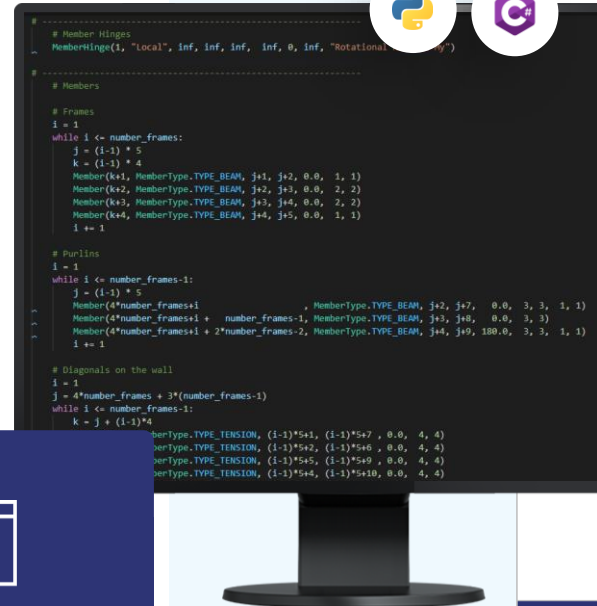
# Member Hinges
MemberHinge(1, "Local", inf, inf, inf, inf, 0, inf, "Rotational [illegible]")

# Members

# Frames
i = 1
while i <= number_frames:
j = (i-1) * 5
k = (i-1) * 4
Member(k+1, MemberType.TYPE_BEAM, j+1, j+2, 0.0, 1, 1)
Member(k+2, MemberType.TYPE_BEAM, j+2, j+3, 0.0, 2, 2)
Member(k+3, MemberType.TYPE_BEAM, j+3, j+4, 0.0, 2, 2)
Member(k+4, MemberType.TYPE_BEAM, j+4, j+5, 0.0, 1, 1)
i += 1

# Purlins
i = 1
while i <= number_frames-1:
j = (i-1) * 5
Member(4*number_frames+i , MemberType.TYPE_BEAM, j+2, j+7, 0.0, 3, 3, 1, 1)
Member(4*number_frames+i + number_frames-1, MemberType.TYPE_BEAM, j+3, j+8, 0.0, 3, 3)
Member(4*number_frames+i + 2*number_frames-2, MemberType.TYPE_BEAM, j+4, j+9, 180.0, 3, 3, 1, 1)
i += 1

# Diagonals on the wall
i = 1
j = 4*number_frames + 3*(number_frames-1)
while i <= number_frames-1:
k = j + (i-1)*4
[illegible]berType.TYPE_TENSION, (i-1)*5+1, (i-1)*5+7 , 0.0, 4, 4)
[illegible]berType.TYPE_TENSION, (i-1)*5+2, (i-1)*5+6 , 0.0, 4, 4)
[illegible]berType.TYPE_TENSION, (i-1)*5+5, (i-1)*5+9 , 0.0, 4, 4)
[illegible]berType.TYPE_TENSION, (i-1)*5+4, (i-1)*5+10, 0.0, 4, 4)